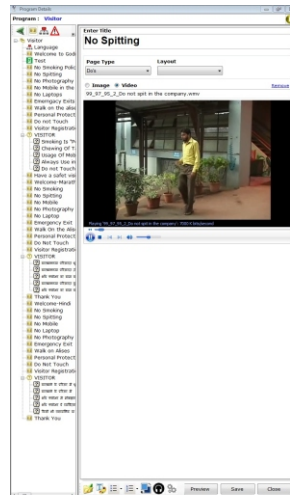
Program Details

Program : Visitor

Visitor
Language
Welcome to Godi
Test
No Smoking Polic
No Spitting
No Photography
No Mobile in the
No Laptops
Emergency Exits
Walk on the aisl
Personal Protect
Do not Touch
Visitor Registrati
VISITOR
Smoking is "h
Chewing Of T
Usage Of Mob
Always Use m
Do not Touch
Have a safe visi
Welcome-Marath
No Smoking
No Spitting
No Mobile
No Photography
No Laptop
Emergency Exit
Walk On the Aisl
Personal Protect
Do Not Touch
Visitor Registrati
VISITOR
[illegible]
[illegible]
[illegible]
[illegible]
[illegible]
Thank You
Welcome-Hindi
No Smoking
No Spitting
No Mobile
No Laptop
No Photography
Emergency Exit
Walk on Aisles
Personal Protect
Do Not Touch
Visitor Registrati
VISITOR
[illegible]
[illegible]
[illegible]
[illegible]
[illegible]
Thank You

Enter Title
No Spitting

Page Type
Dos

Layout

Image Video
99_07_95_2_Do not spit in the company.wmv

Remove

Playing "99_07_95_2_Do not spit in the company" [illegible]

Preview Save Close